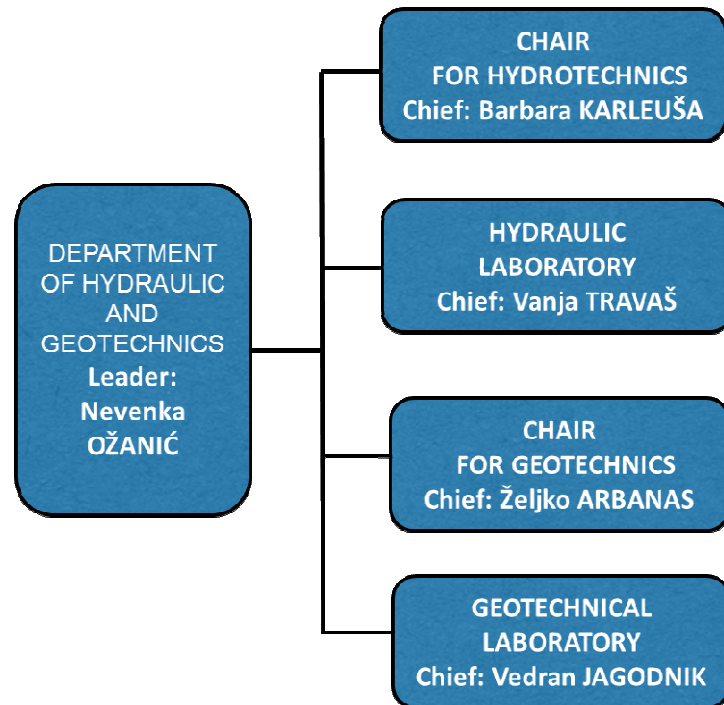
DEPARTMENT OF HYDRAULIC AND GEOTECHNICS
Leader: Nevenka OŽANIĆ

CHAIR FOR HYDROTECHNICS
Chief: Barbara KARLEUŠA

HYDRAULIC LABORATORY
Chief: Vanja TRAVAŠ

CHAIR FOR GEOTECHNICS
Chief: Željko ARBANAS

GEOTECHNICAL LABORATORY
Chief: Vedran JAGODNIK